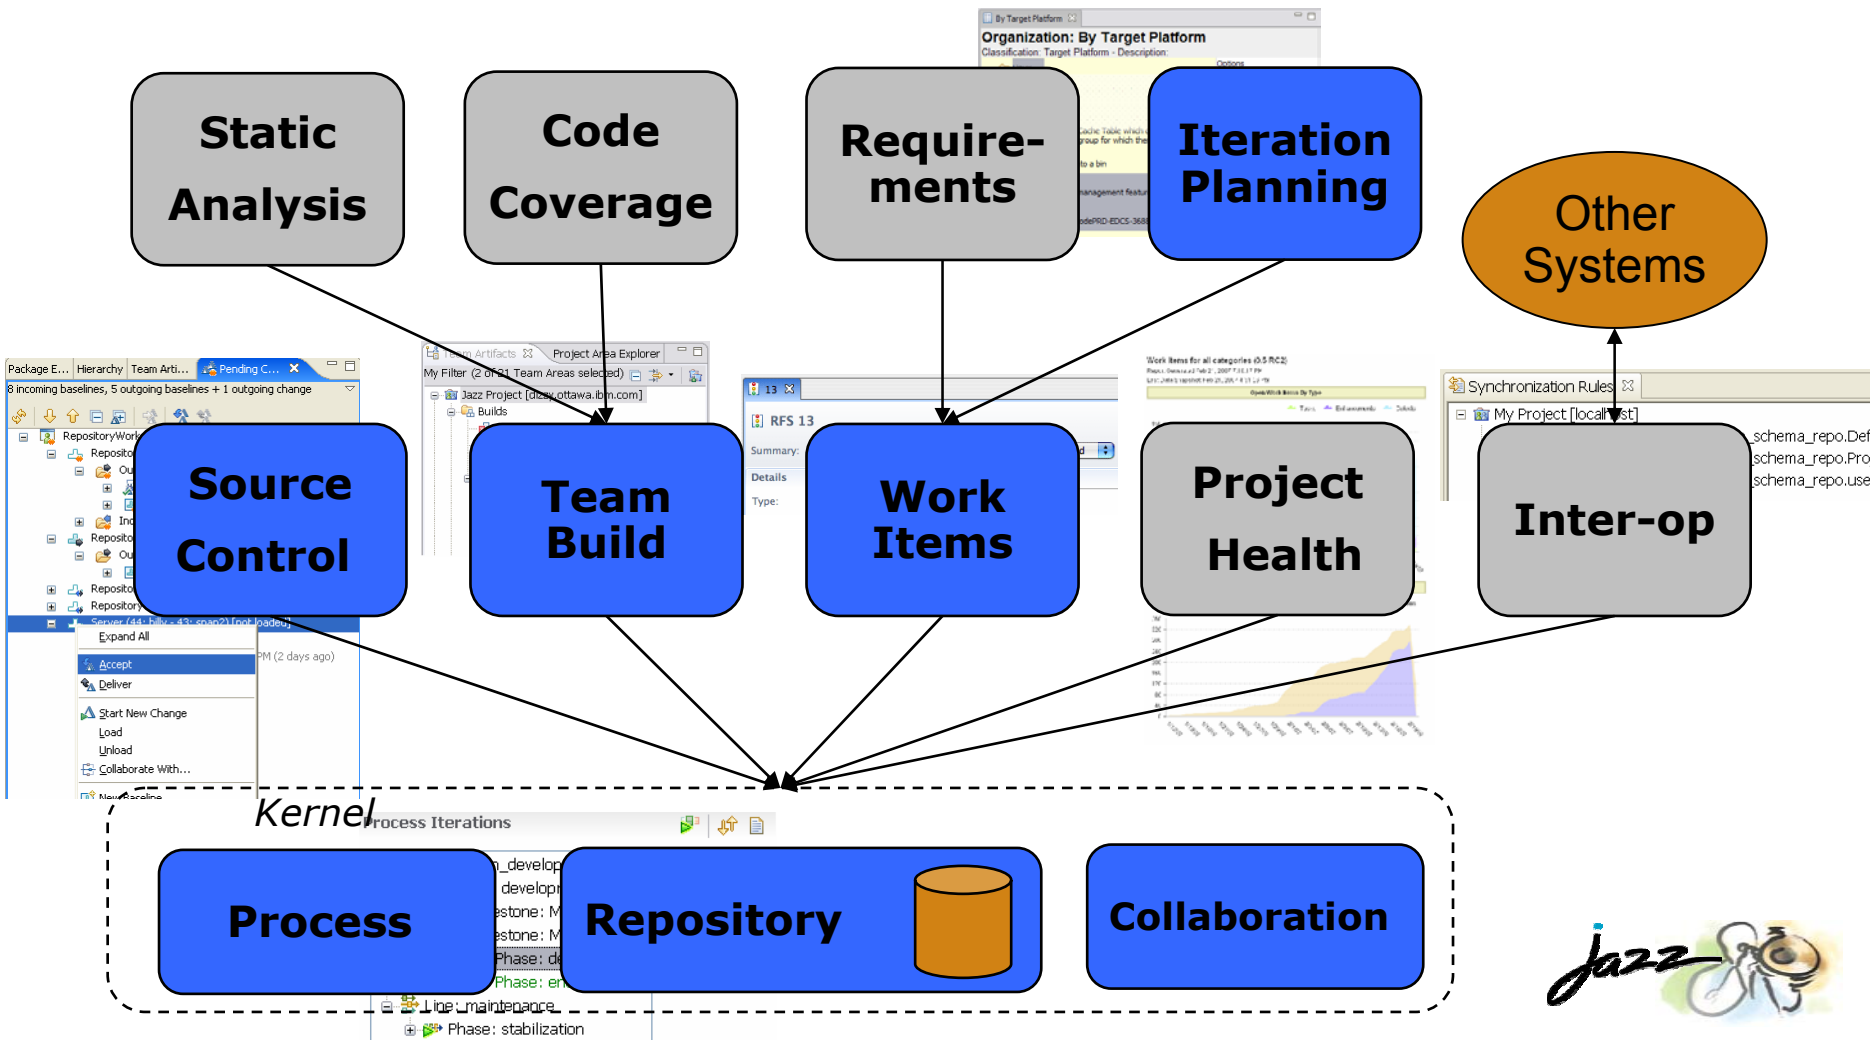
Static Analysis

Code Coverage

Require-ments

Iteration Planning

Other Systems

By Target Platform
Organization: By Target Platform
Classification: Target Platform - Description:

Package E... Hierarchy Team Arti... Pending C...
8 incoming baselines, 5 outgoing baselines + 1 outgoing change
RepositoryWork
Reposito
Reposito
Reposito
Repository
Server (44: billy - 43: snap2) [not loaded]
Expand All
Accept
Deliver
Start New Change
Load
Unload
Collaborate With...
New Baseline
PM (2 days ago)

Team Artifacts Project Area Explorer
My Filter (2 of 21 Team Areas selected)
Jazz Project [dizzy.ottawa.ibm.com]
Builds

13
RFS 13
Summary:
Details
Type:

Work Items for all categories (0.5 RC2)

Synchronization Rules
My Project [localhost]
schema_repo.Def
schema_repo.Pro
schema_repo.use

Source Control

Team Build

Work Items

Project Health

Inter-op

Kernel
Process Iterations
_develop
develop
estone: M
estone: M
Phase: de
Phase: en
Line: maintenance
Phase: stabilization

Process

Repository

Collaboration

Jazz